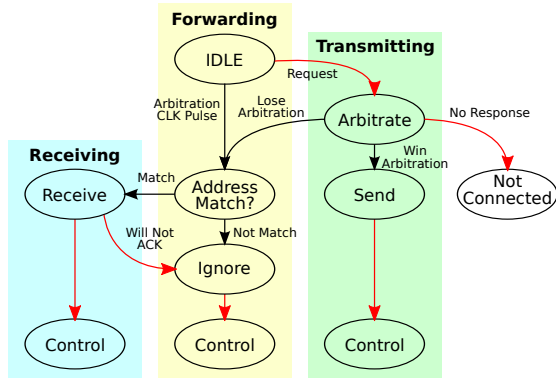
Forwarding

Transmitting

Receiving

IDLE

Request

Arbitration CLK Pulse

Lose Arbitration

Arbitrate

No Response

Match

Receive

Address Match?

Win Arbitration

Send

Not Connected

Will Not ACK

Not Match

Ignore

Control

Control

Control